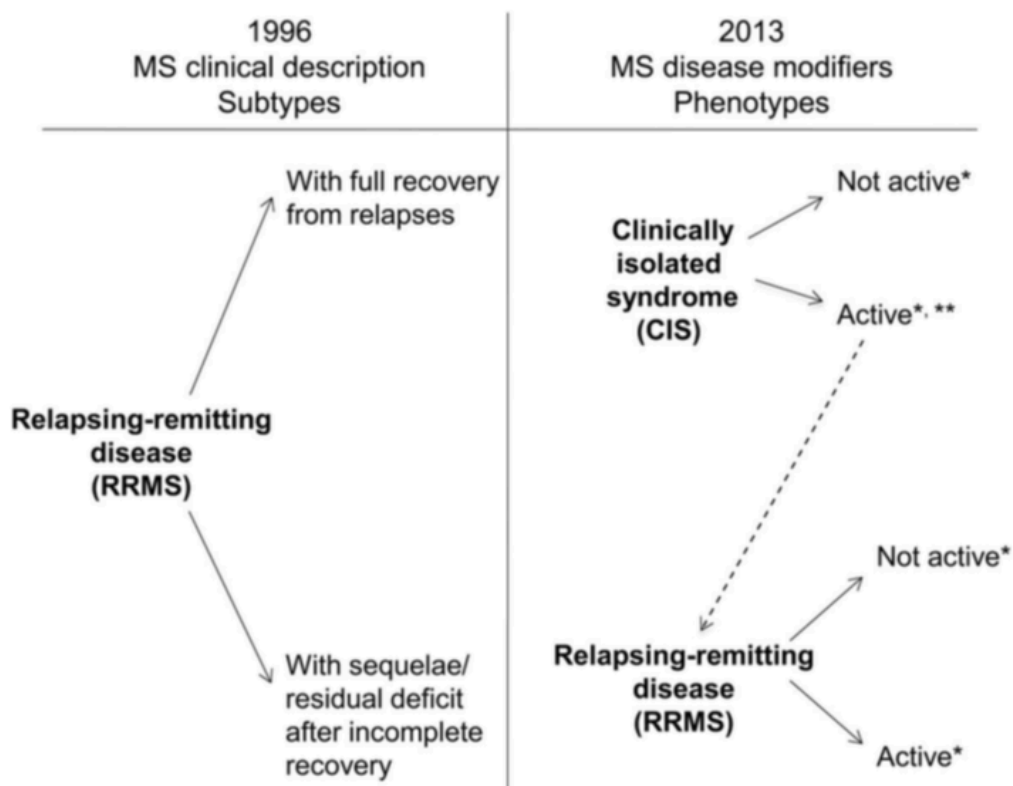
1996
MS clinical description
Subtypes

2013
MS disease modifiers
Phenotypes

With full recovery from relapses

Relapsing-remitting disease (RRMS)

With sequelae/ residual deficit after incomplete recovery

Not active*

Clinically isolated syndrome (CIS)

Active*, **

Not active*

Relapsing-remitting disease (RRMS)

Active*